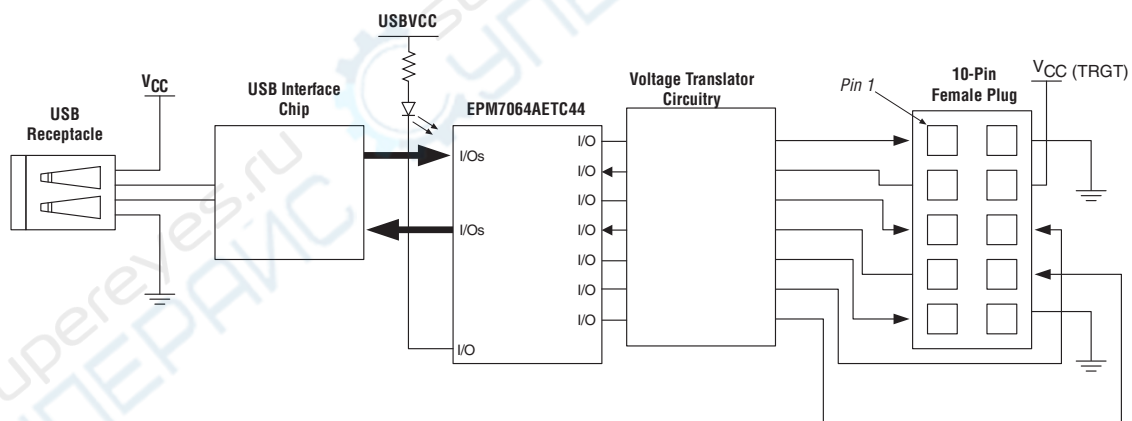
USBVCC

$V_{CC}$

USB Receptacle

USB Interface Chip

EPM7064AETC44

I/Os

I/Os

I/O

I/O
I/O
I/O
I/O
I/O
I/O
I/O

Voltage Translator Circuitry

Pin 1

10-Pin Female Plug

$V_{CC}$ (TRGT)

superyes.ru

СУПЕРАНС